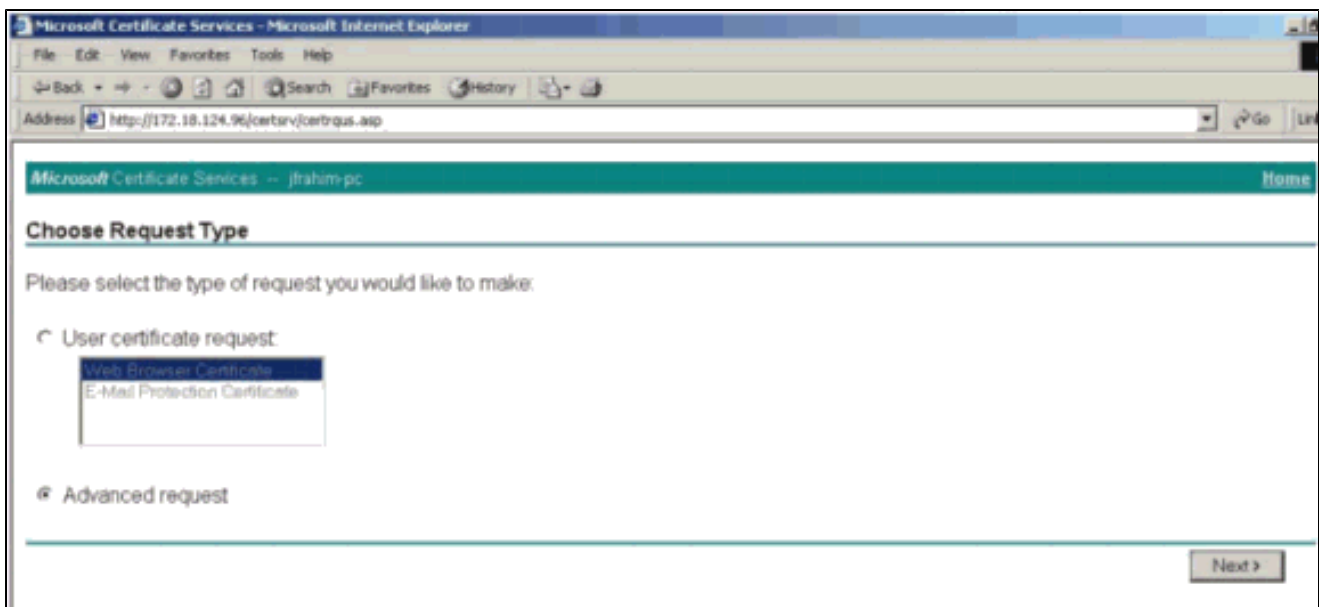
Microsoft Certificate Services - Microsoft Internet Explorer

File Edit View Favorites Tools Help

Back Search Favorites History

Address http://172.18.124.96/certsrv/certrqus.asp

Go Lin

Microsoft Certificate Services -- jfrahim-pc

Home

Choose Request Type

Please select the type of request you would like to make:

User certificate request:

Web Browser Certificate
E-Mail Protection Certificate

Advanced request

Next >